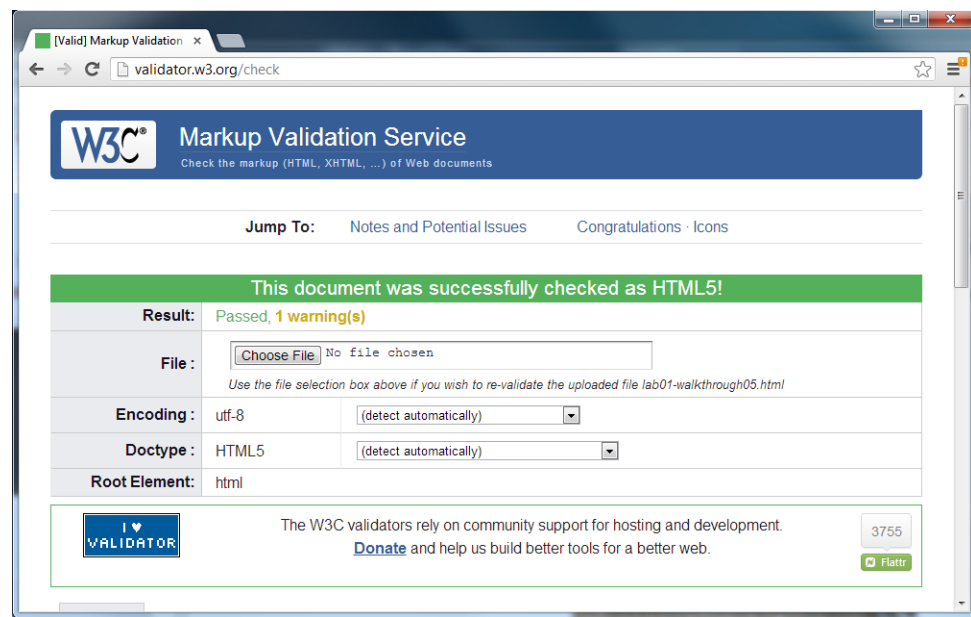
[Valid] Markup Validation ×

validator.w3.org/check

W3C®

Markup Validation Service

Check the markup (HTML, XHTML, ...) of Web documents

Jump To: Notes and Potential Issues Congratulations · Icons

This document was successfully checked as HTML5!

| | |
|---|---|
| Result: | Passed, 1 warning(s) |
| File : | Choose File No file chosen<br>Use the file selection box above if you wish to re-validate the uploaded file lab01-walkthrough05.html |
| Encoding : | utf-8 (detect automatically) |
| Doctype : | HTML5 (detect automatically) |
| Root Element: | html |

I ♥ VALIDATOR

The W3C validators rely on community support for hosting and development.
Donate and help us build better tools for a better web.

3755

Flattr